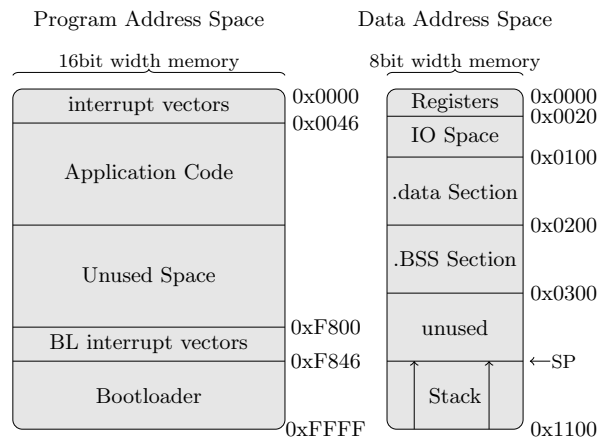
Program Address Space

16bit width memory

interrupt vectors
0x0000
0x0046
Application Code
Unused Space
0xF800
BL interrupt vectors
0xF846
Bootloader
0xFFFF

Data Address Space

8bit width memory

Registers
0x0000
0x0020
IO Space
0x0100
.data Section
0x0200
.BSS Section
0x0300
unused
←SP
Stack
0x1100